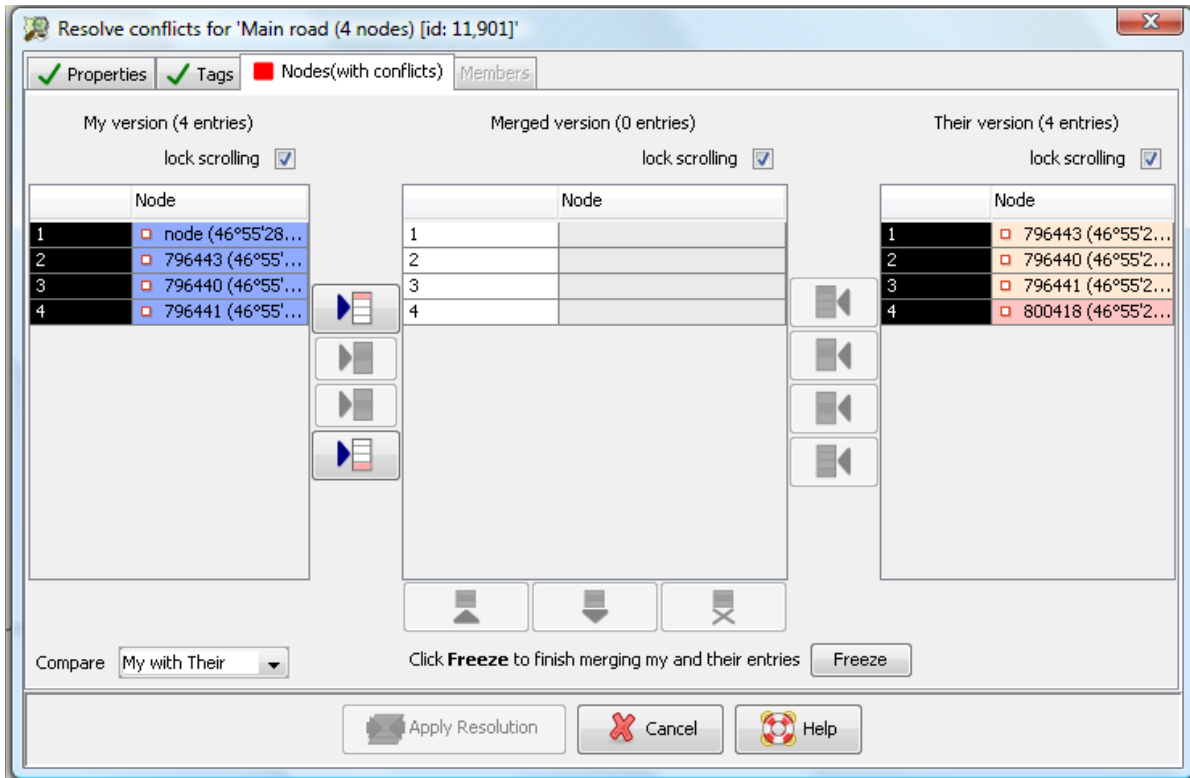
Resolve conflicts for 'Main road (4 nodes) [id: 11,901]'

Properties | Tags | Nodes(with conflicts) | Members

My version (4 entries)

lock scrolling

| | Node |
|---|---|
| 1 | node (46°55'28... |
| 2 | 796443 (46°55'... |
| 3 | 796440 (46°55'... |
| 4 | 796441 (46°55'... |

Merged version (0 entries)

lock scrolling

| | Node |
|---|---|
| 1 | |
| 2 | |
| 3 | |
| 4 | |

Their version (4 entries)

lock scrolling

| | Node |
|---|---|
| 1 | 796443 (46°55'2... |
| 2 | 796440 (46°55'2... |
| 3 | 796441 (46°55'2... |
| 4 | 800418 (46°55'2... |

Compare My with Their

Click **Freeze** to finish merging my and their entries Freeze

Apply Resolution Cancel Help